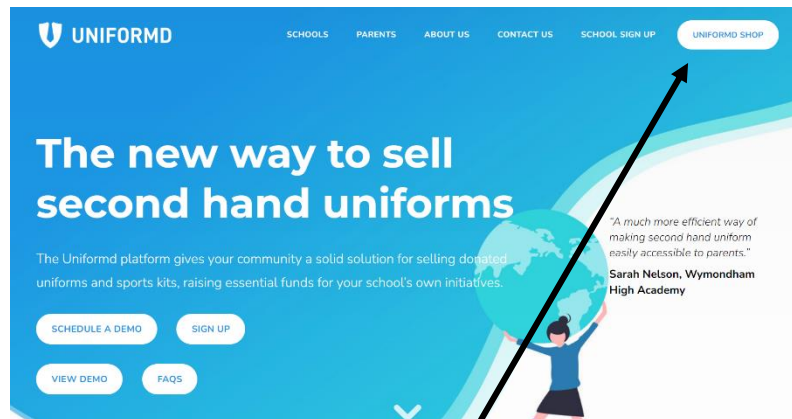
UNIFORMD

SCHOOLS PARENTS ABOUT US CONTACT US SCHOOL SIGN UP UNIFORMD SHOP

The new way to sell second hand uniforms

The Uniformd platform gives your community a solid solution for selling donated uniforms and sports kits, raising essential funds for your school's own initiatives.

SCHEDULE A DEMO SIGN UP

VIEW DEMO FAQS

"A much more efficient way of making second hand uniform easily accessible to parents."

Sarah Nelson, Wymondham High Academy